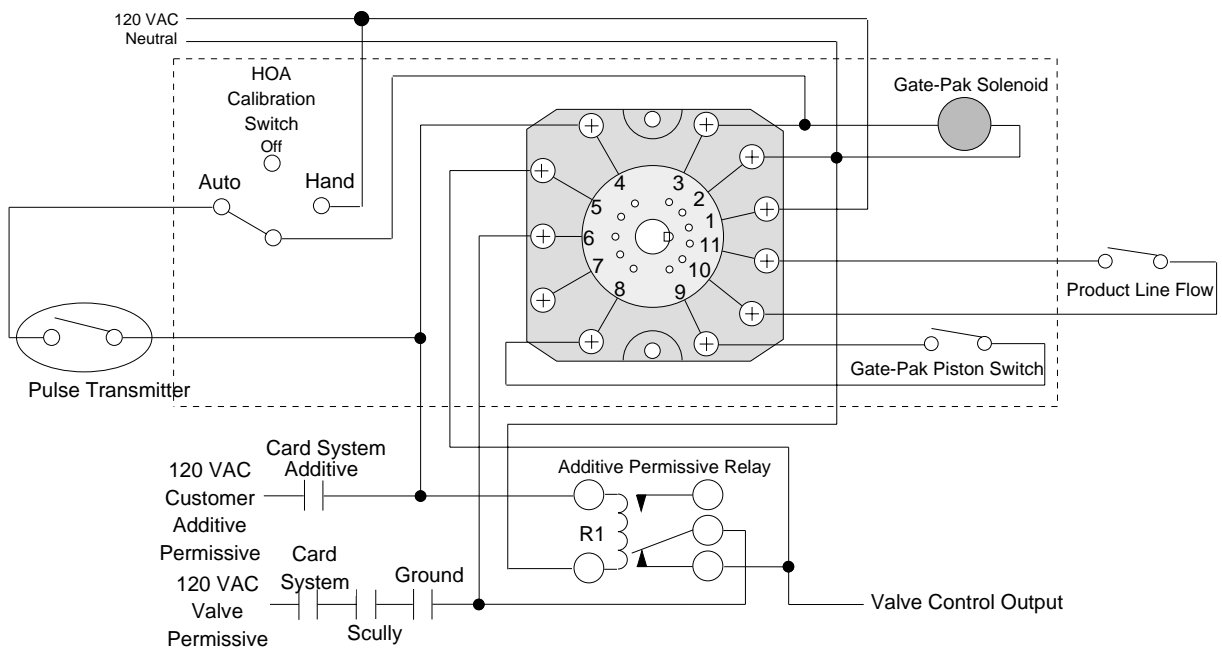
120 VAC
Neutral

HOA
Calibration
Switch
Off

Auto
Hand

Gate-Pak Solenoid

4
3
2
5
1
6
11
7
10
8
9

Product Line Flow

Gate-Pak Piston Switch

Pulse Transmitter

Card System
Additive
120 VAC
Customer
Additive
Permissive

Additive Permissive Relay

R1

120 VAC
Valve
Permissive
Card
System
Scully
Ground

Valve Control Output